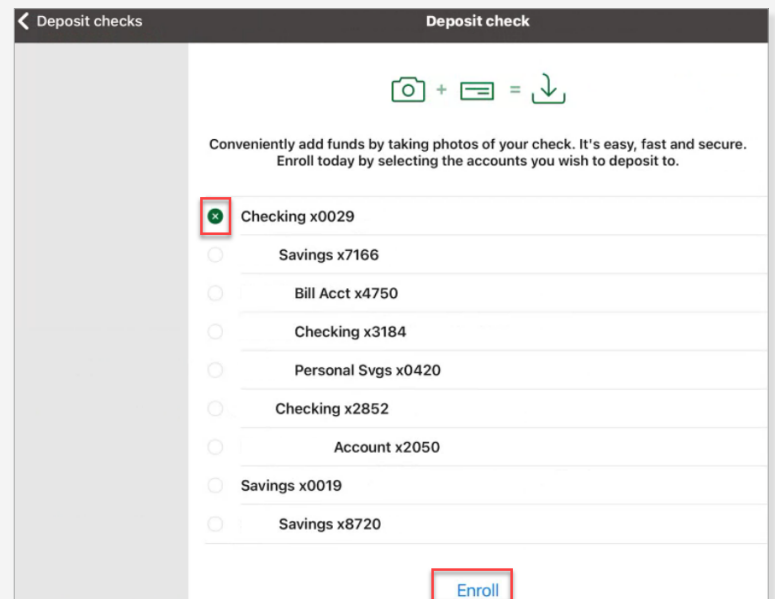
Deposit checks
Deposit check

+ =

Conveniently add funds by taking photos of your check. It's easy, fast and secure. Enroll today by selecting the accounts you wish to deposit to.

Checking x0029
Savings x7166
Bill Acct x4750
Checking x3184
Personal Svgs x0420
Checking x2852
Account x2050
Savings x0019
Savings x8720

Enroll